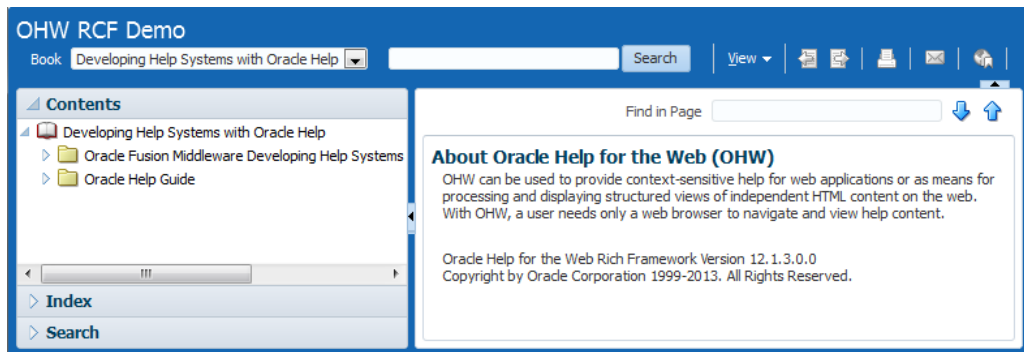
OHW RCF Demo

Book Developing Help Systems with Oracle Help

Search

View

Contents

Developing Help Systems with Oracle Help

Oracle Fusion Middleware Developing Help Systems

Oracle Help Guide

Index

Search

Find in Page

About Oracle Help for the Web (OHW)

OHW can be used to provide context-sensitive help for web applications or as means for processing and displaying structured views of independent HTML content on the web. With OHW, a user needs only a web browser to navigate and view help content.

Oracle Help for the Web Rich Framework Version 12.1.3.0.0
Copyright by Oracle Corporation 1999-2013. All Rights Reserved.